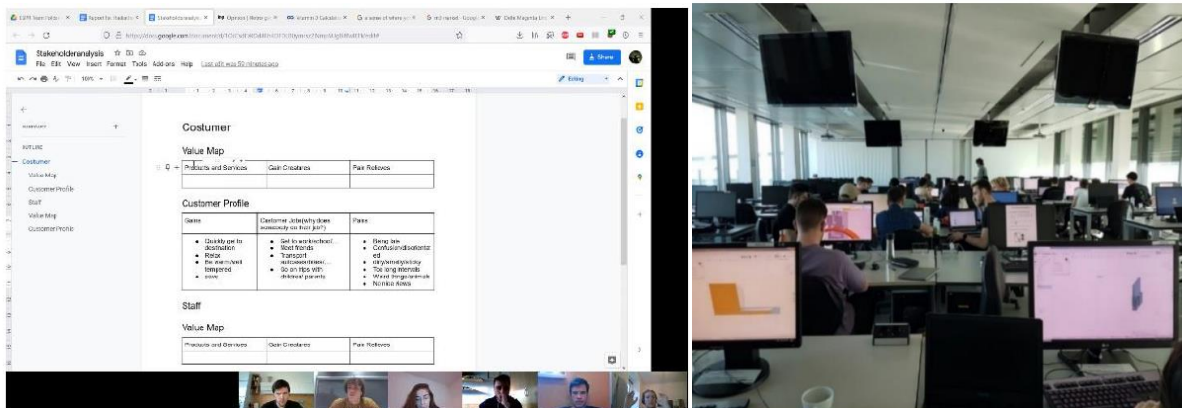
Stakeholderanalysis
File Edit View Insert Format Tools Add-ons Help Last edit was 59 minutes ago
Share
Editing

Outline
Costumer
Value Map
Customer Profile
Staff
Value Map
Customer Profile

Costumer

Value Map

| Products and Services | Gain Creatores | Pain Relieves |
|---|---|---|
| | | |

Customer Profile

| Gains | Customer Jobs(why does somebody do their job?) | Pains |
|---|---|---|
| • Quickly get to destination • Relax • Be warm/well tempered • save | • Get to work/school/... • Meet friends • Transport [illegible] • Go on trips with children/ parents | • Being late • Confused/disorientated • dirty/smelly/sticky • Too long intervals • Weird things/animals • Nonica News |

Staff

Value Map

| Products and Services | Gain Creatores | Pain Relieves |
|---|---|---|
| | | |